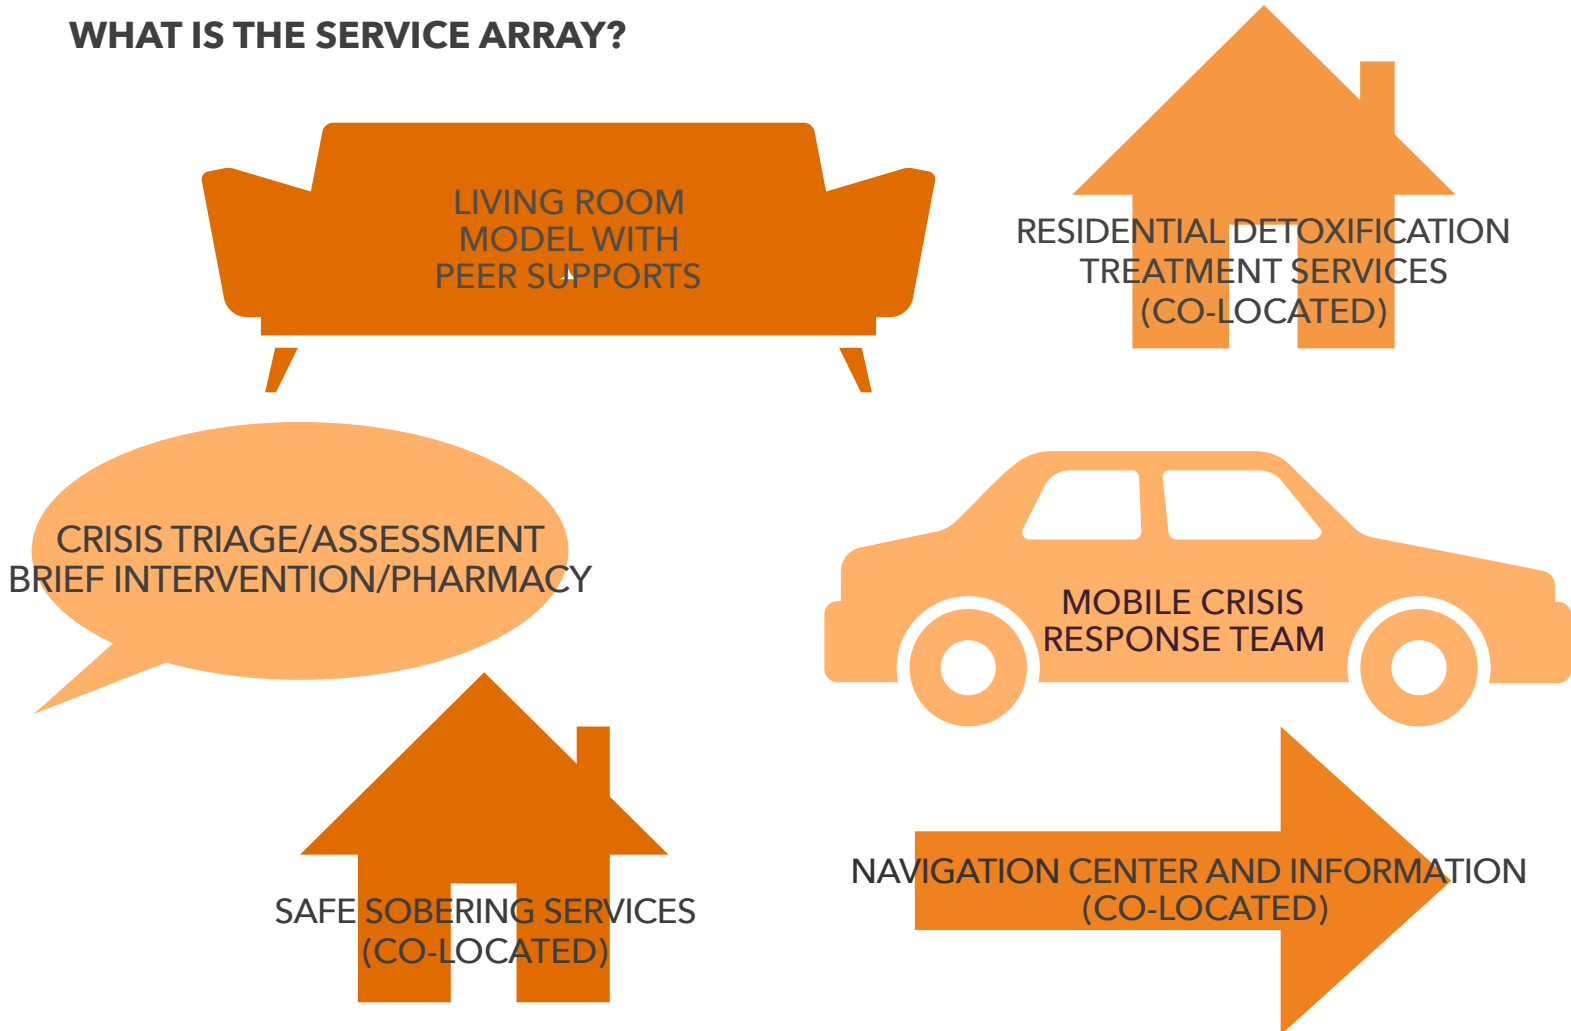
WHAT IS THE SERVICE ARRAY?

LIVING ROOM MODEL WITH PEER SUPPORTS

RESIDENTIAL DETOXIFICATION TREATMENT SERVICES (CO-LOCATED)

CRISIS TRIAGE/ASSESSMENT BRIEF INTERVENTION/PHARMACY

MOBILE CRISIS RESPONSE TEAM

SAFE SOBERING SERVICES (CO-LOCATED)

NAVIGATION CENTER AND INFORMATION (CO-LOCATED)